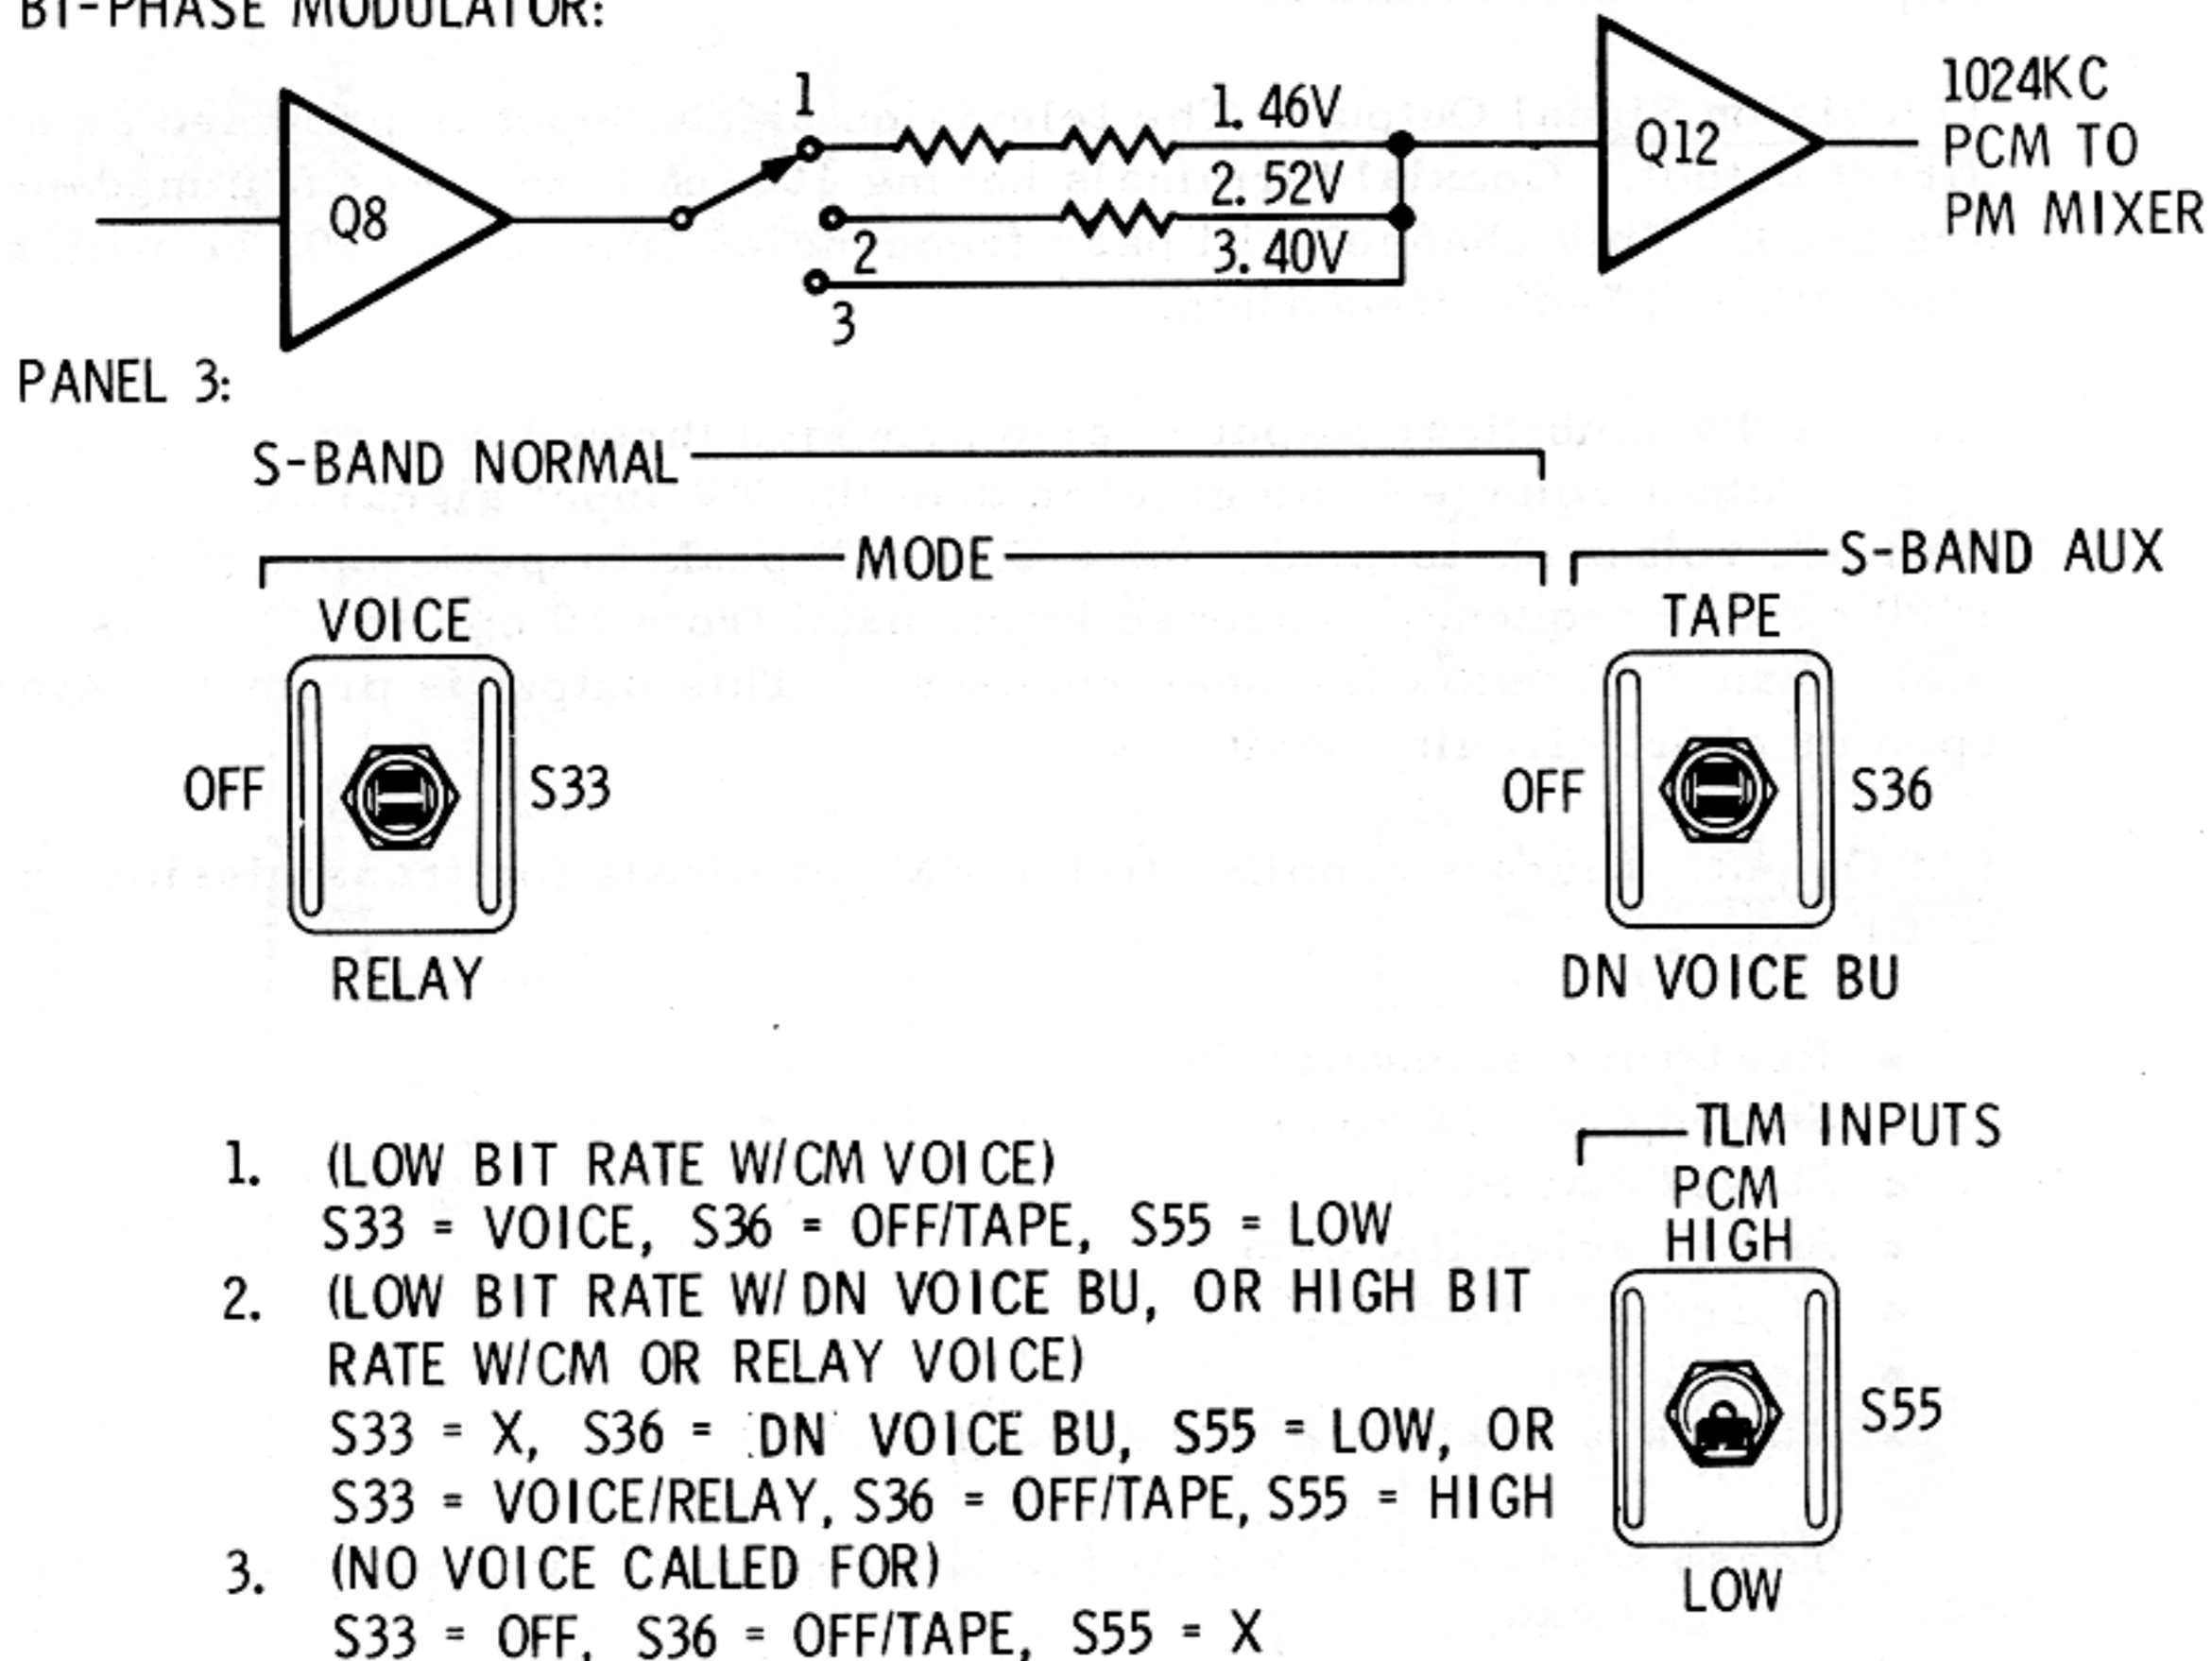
BI-PHASE MODULATOR:

Q8

1

2

3

1. 46V

2. 52V

3. 40V

Q12

1024KC
PCM TO
PM MIXER

PANEL 3:

S-BAND NORMAL

MODE

S-BAND AUX

VOICE

OFF

S33

RELAY

TAPE

OFF

S36

DN VOICE BU

TLM INPUTS

PCM
HIGH

S55

LOW

1. (LOW BIT RATE W/CM VOICE)
S33 = VOICE, S36 = OFF/TAPE, S55 = LOW

2. (LOW BIT RATE W/DN VOICE BU, OR HIGH BIT RATE W/CM OR RELAY VOICE)
S33 = X, S36 = DN VOICE BU, S55 = LOW, OR
S33 = VOICE/RELAY, S36 = OFF/TAPE, S55 = HIGH

3. (NO VOICE CALLED FOR)
S33 = OFF, S36 = OFF/TAPE, S55 = X